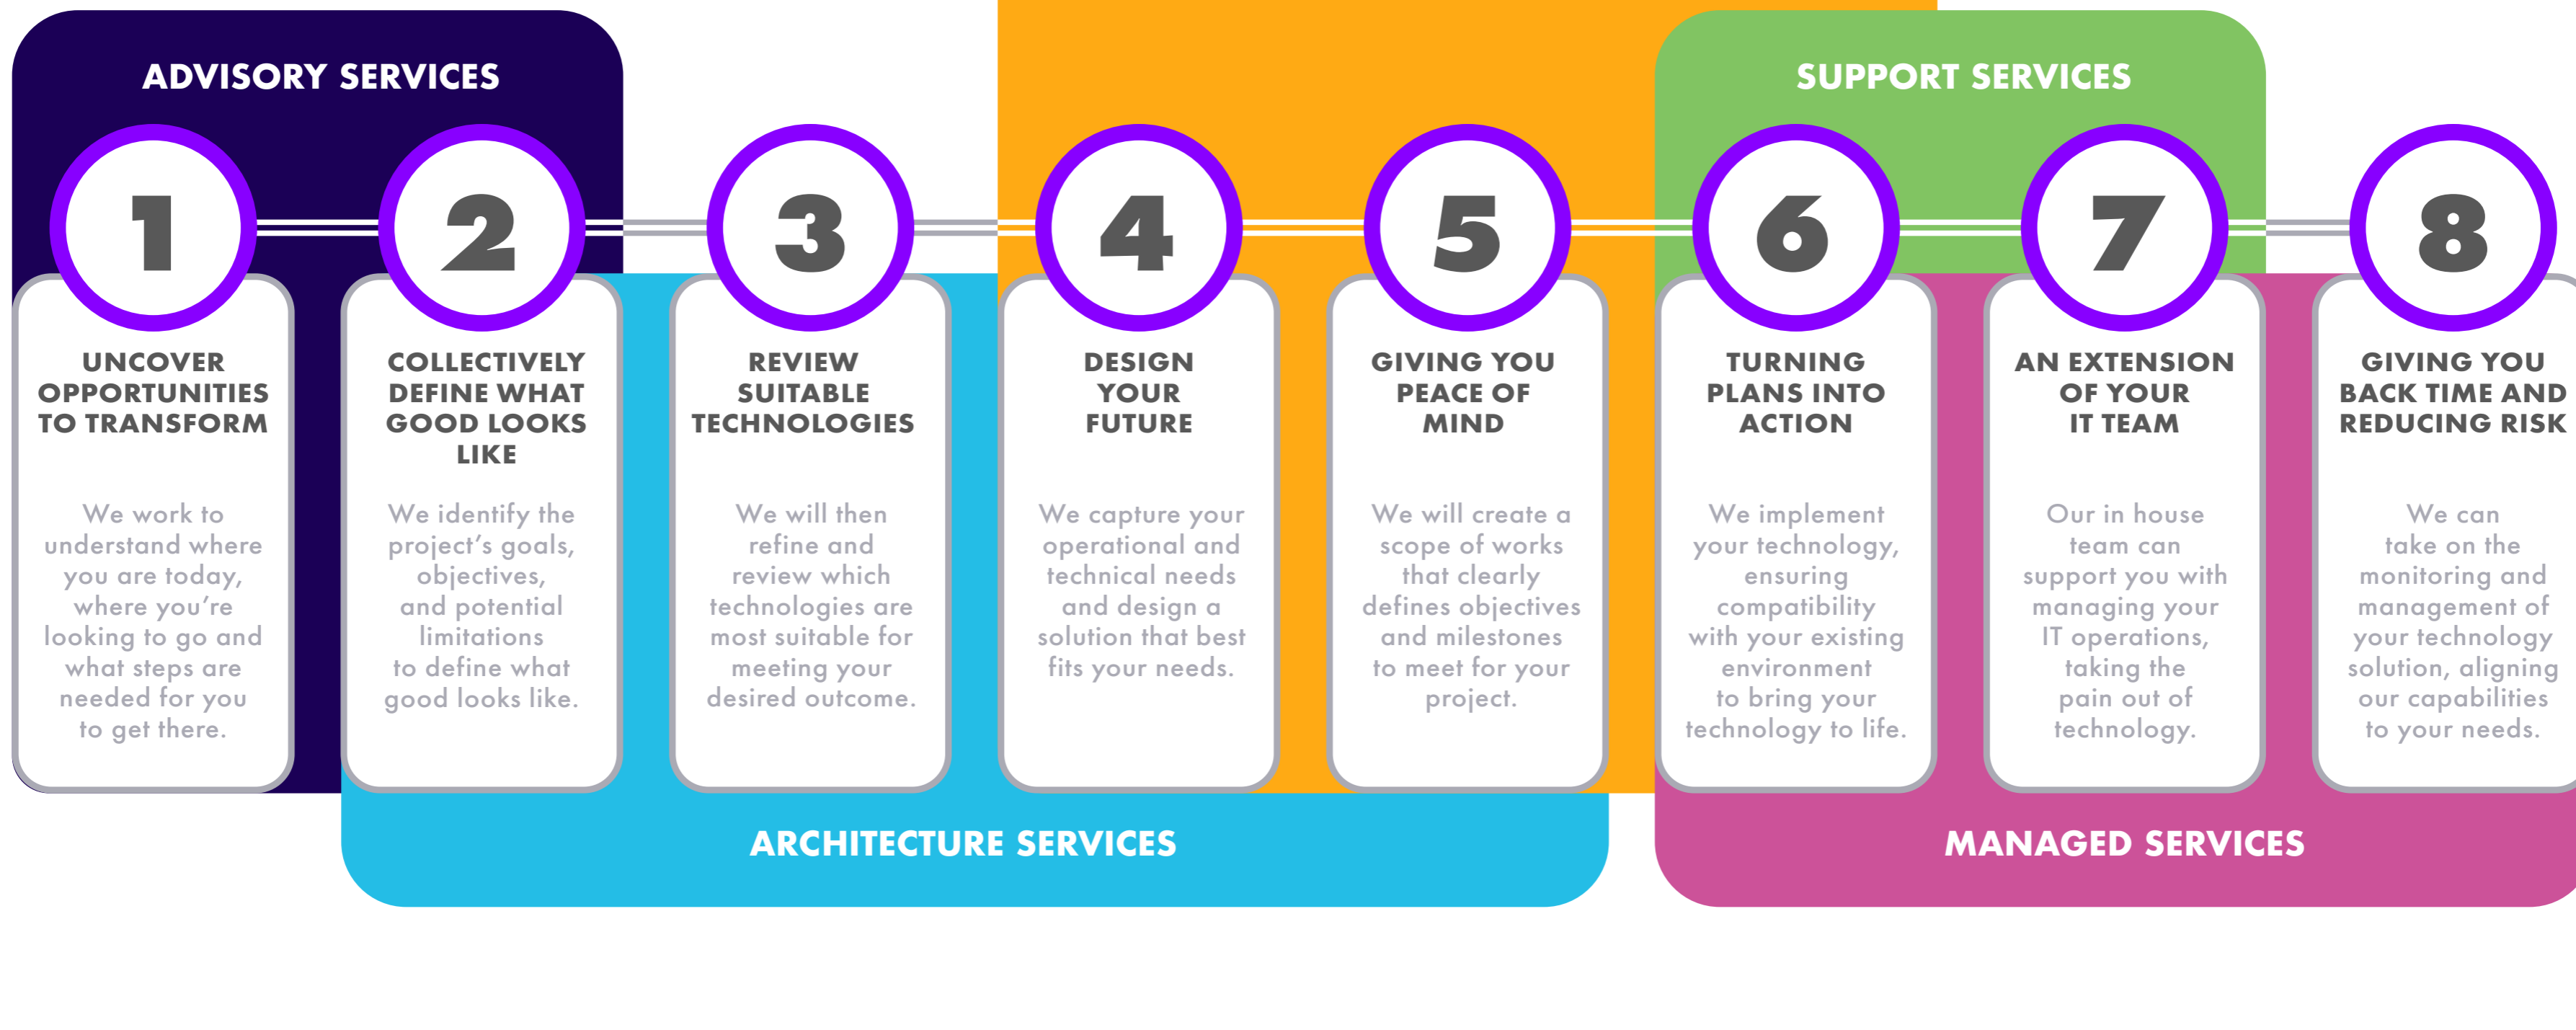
ADVISORY SERVICES

SUPPORT SERVICES

1

UNCOVER OPPORTUNITIES TO TRANSFORM

We work to understand where you are today, where you're looking to go and what steps are needed for you to get there.

2

COLLECTIVELY DEFINE WHAT GOOD LOOKS LIKE

We identify the project's goals, objectives, and potential limitations to define what good looks like.

3

REVIEW SUITABLE TECHNOLOGIES

We will then refine and review which technologies are most suitable for meeting your desired outcome.

4

DESIGN YOUR FUTURE

We capture your operational and technical needs and design a solution that best fits your needs.

5

GIVING YOU PEACE OF MIND

We will create a scope of works that clearly defines objectives and milestones to meet for your project.

6

TURNING PLANS INTO ACTION

We implement your technology, ensuring compatibility with your existing environment to bring your technology to life.

7

AN EXTENSION OF YOUR IT TEAM

Our in house team can support you with managing your IT operations, taking the pain out of technology.

8

GIVING YOU BACK TIME AND REDUCING RISK

We can take on the monitoring and management of your technology solution, aligning our capabilities to your needs.

ARCHITECTURE SERVICES

MANAGED SERVICES